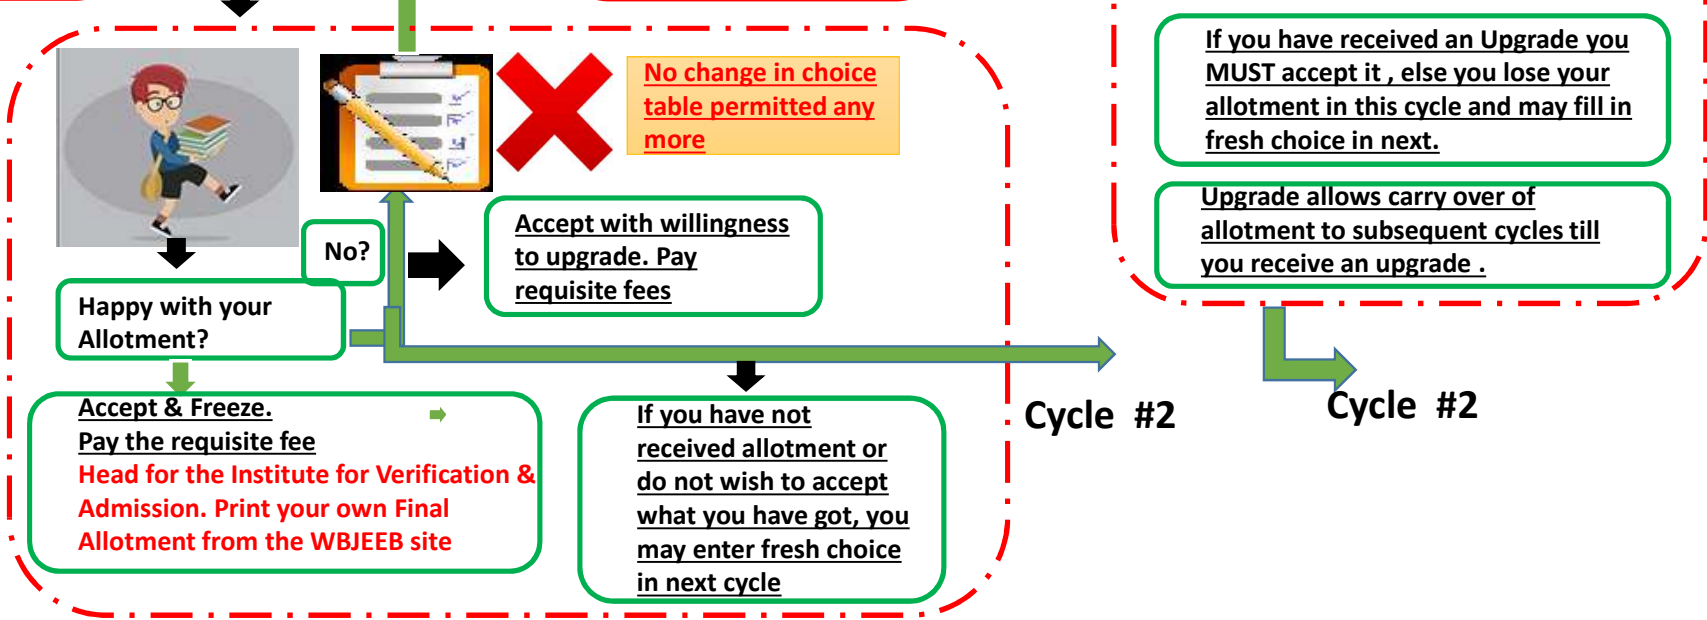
No change in choice table permitted any more

If you have received an Upgrade you MUST accept it , else you lose your allotment in this cycle and may fill in fresh choice in next.

Upgrade allows carry over of allotment to subsequent cycles till you receive an upgrade .

No?

Accept with willingness to upgrade. Pay requisite fees

Happy with your Allotment?

Accept & Freeze.
Pay the requisite fee
Head for the Institute for Verification & Admission. Print your own Final Allotment from the WBJEEB site

If you have not received allotment or do not wish to accept what you have got, you may enter fresh choice in next cycle

Cycle #2

Cycle #2